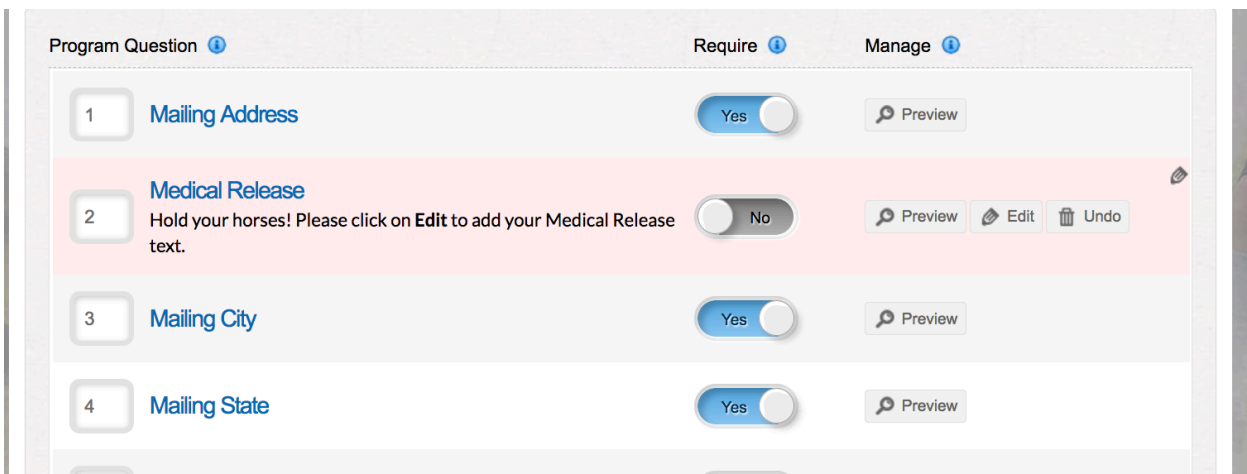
| Program Question | Require | Manage |
|---|---|---|
| 1 Mailing Address | Yes | Preview |
| 2 Medical Release<br>Hold your horses! Please click on **Edit** to add your Medical Release text. | No | Preview Edit Undo |
| 3 Mailing City | Yes | Preview |
| 4 Mailing State | Yes | Preview |